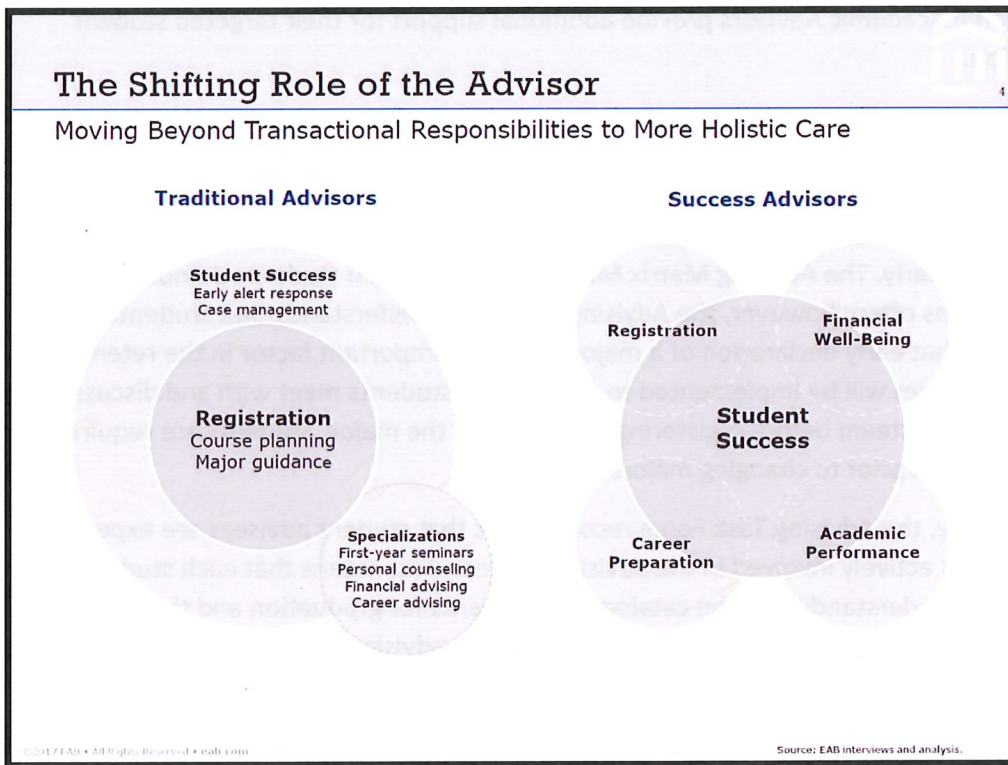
The Shifting Role of the Advisor

4

Moving Beyond Transactional Responsibilities to More Holistic Care

Traditional Advisors

Student Success
Early alert response
Case management

Registration
Course planning
Major guidance

Specializations
First-year seminars
Personal counseling
Financial advising
Career advising

Success Advisors

Registration

Financial Well-Being

Student Success

Career Preparation

Academic Performance

©2017 EAB • All Rights Reserved • eab.com

Source: EAB interviews and analysis.